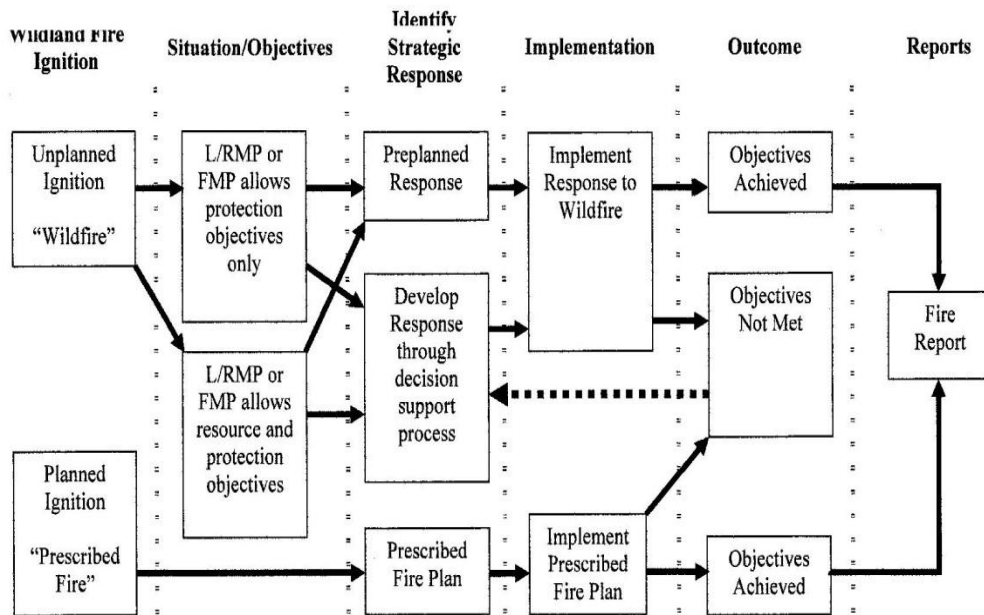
Wildland Fire Ignition

Situation/Objectives

Identify Strategic Response

Implementation

Outcome

Reports

Unplanned Ignition "Wildfire"

L/RMP or FMP allows protection objectives only

Preplanned Response

Implement Response to Wildfire

Objectives Achieved

Develop Response through decision support process

Objectives Not Met

Fire Report

L/RMP or FMP allows resource and protection objectives

Planned Ignition "Prescribed Fire"

Prescribed Fire Plan

Implement Prescribed Fire Plan

Objectives Achieved